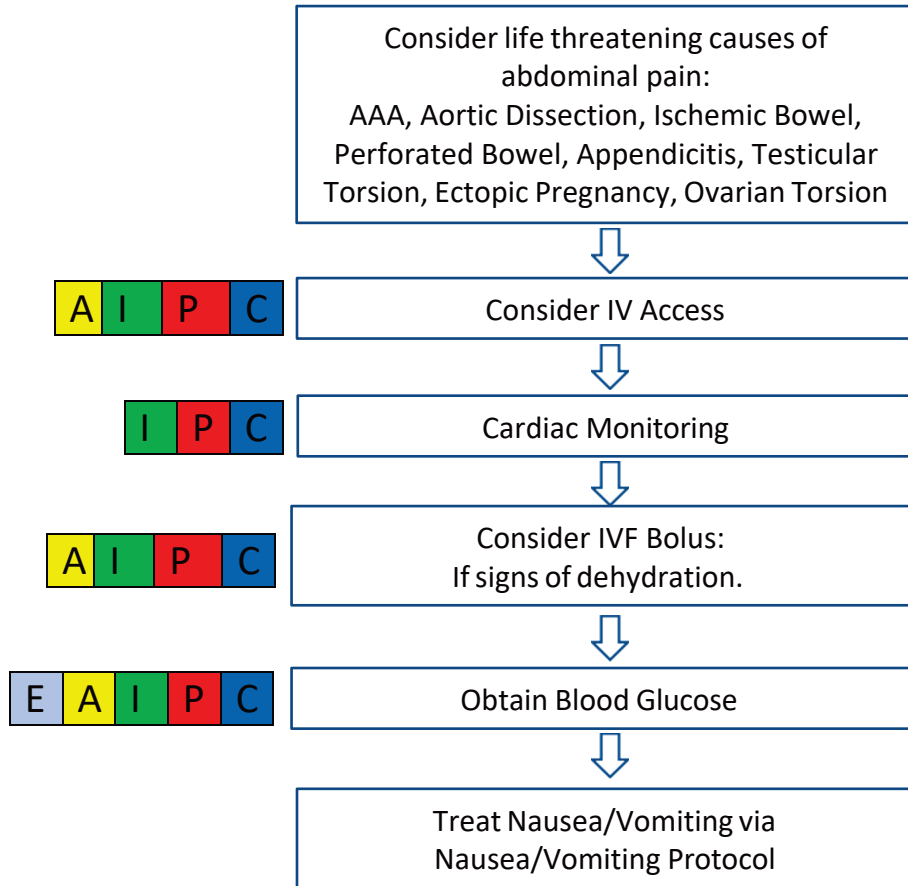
Consider life threatening causes of abdominal pain:
AAA, Aortic Dissection, Ischemic Bowel, Perforated Bowel, Appendicitis, Testicular Torsion, Ectopic Pregnancy, Ovarian Torsion

A I P C

Consider IV Access

I P C

Cardiac Monitoring

A I P C

Consider IVF Bolus:
If signs of dehydration.

E A I P C

Obtain Blood Glucose

Treat Nausea/Vomiting via Nausea/Vomiting Protocol